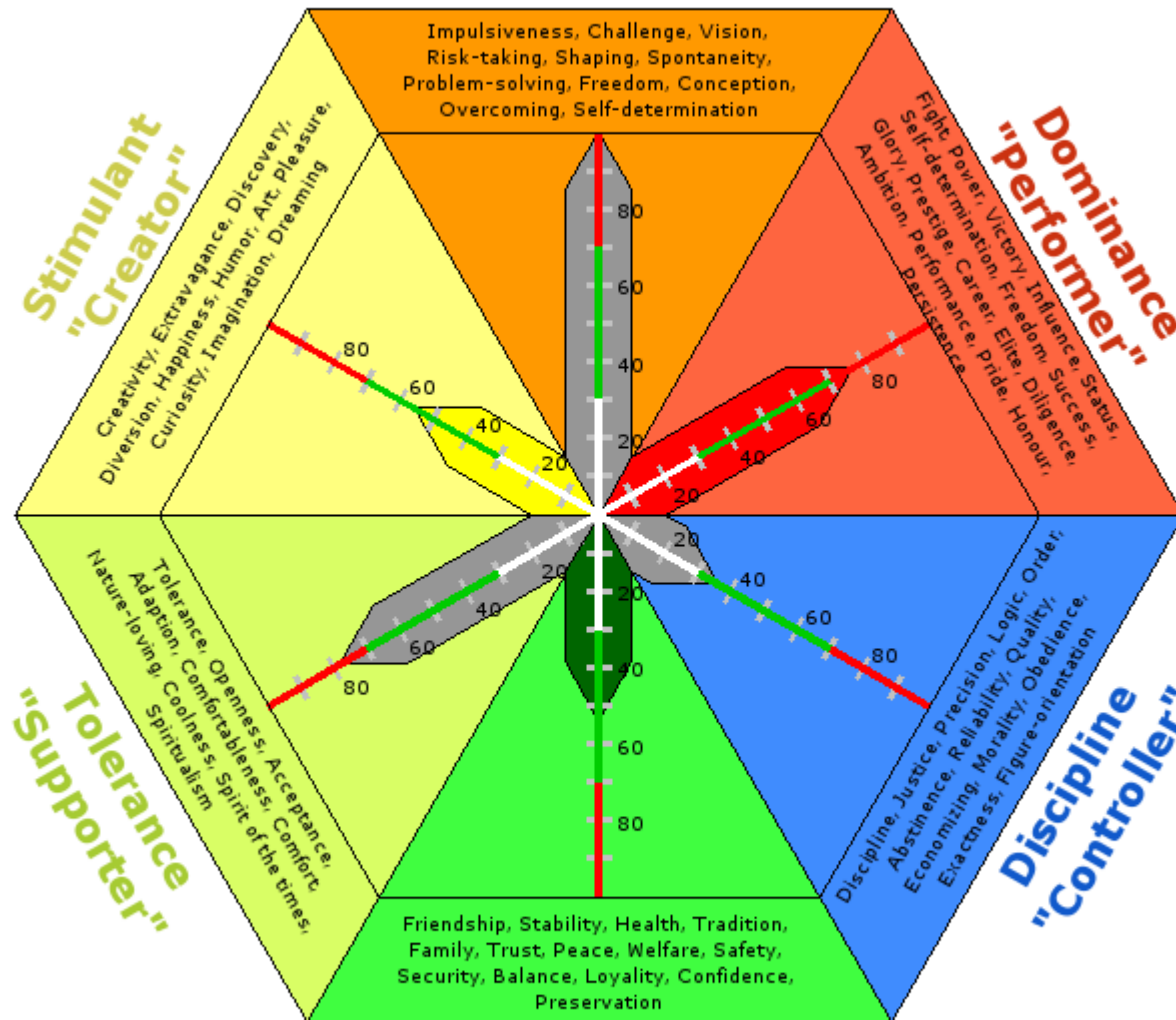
Impulsiveness, Challenge, Vision, Risk-taking, Shaping, Spontaneity, Problem-solving, Freedom, Conception, Overcoming, Self-determination

Stimulant "Creator"

Creativity, Extravagance, Discovery, Diversion, Happiness, Humor, Art, Pleasure, Curiosity, Imagination, Dreaming

Dominance "performer"

Fight, Power, Victory, Influence, Status, Self-determination, Freedom, Success, Glory, Prestige, Career, Elite, Diligence, Ambition, Performance, Pride, Honour, Persistence

80
60
40
20

Tolerance "Supporter"

Tolerance, Openness, Acceptance, Adaption, Comfortableness, Comfort, Nature-loving, Coolness, Spirit of the times, Spiritualism

Discipline "Controller"

Discipline, Justice, Precision, Logic, Order, Abstinence, Reliability, Quality, Economizing, Morality, Obedience, Exactness, Figure-orientation

Friendship, Stability, Health, Tradition, Family, Trust, Peace, Welfare, Safety, Security, Balance, Loyality, Confidence, Preservation